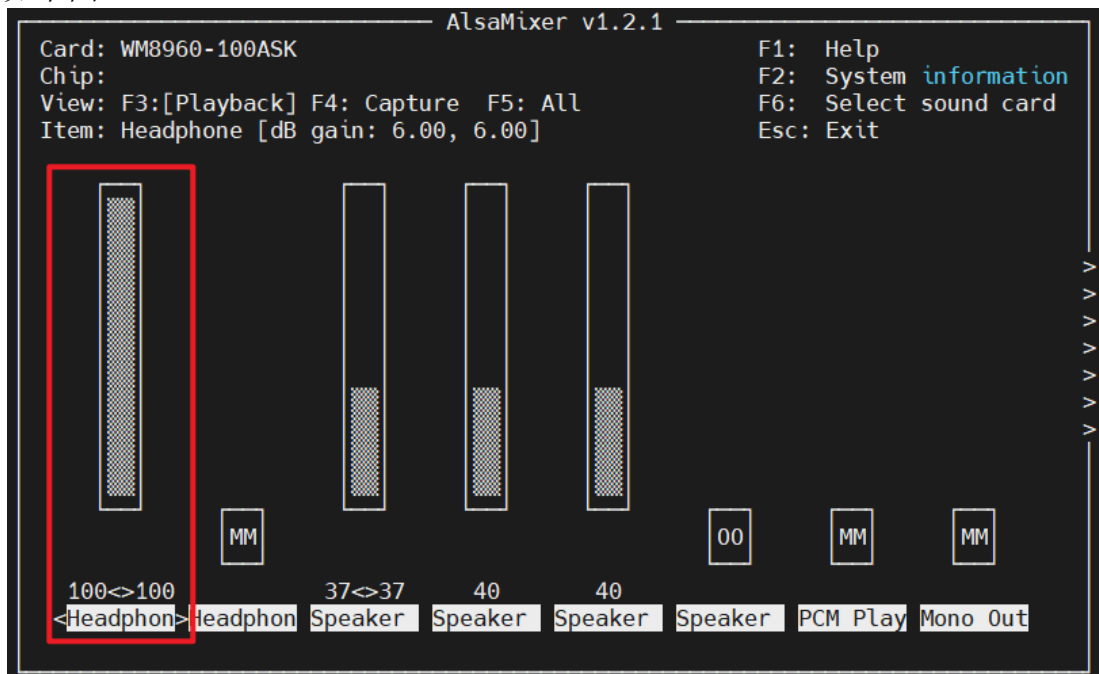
AlsaMixer v1.2.1

Card: WM8960-100ASK
Chip:
View: F3:[Playback] F4: Capture F5: All
Item: Headphone [dB gain: 6.00, 6.00]

F1: Help
F2: System information
F6: Select sound card
Esc: Exit

MM
OO
MM
MM

100<>100
37<>37
40
40

<Headphon> Headphon Speaker Speaker Speaker Speaker PCM Play Mono Out

>
>
>
>
>
>
>